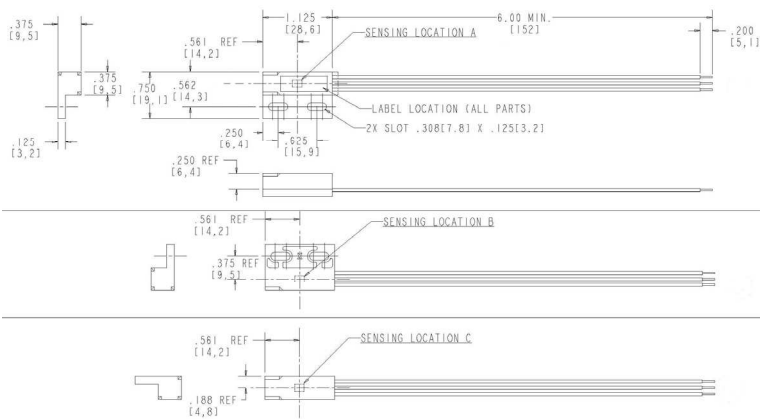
.375
[9,5]

.375
[9,5]

.125
[3,2]

1.125
[28,6]

6.00 MIN.
[152]

.200
[5,1]

.561 REF
[14,2]

SENSING LOCATION A

.750
[19,1]

.562
[14,3]

LABEL LOCATION (ALL PARTS)

.250
[6,4]

.625
[15,9]

2X SLOT .308[7.8] X .125[3.2]

.250 REF
[6,4]

.561 REF
[14,2]

SENSING LOCATION B

.375 REF
[9,5]

.561 REF
[14,2]

SENSING LOCATION C

.188 REF
[4,8]